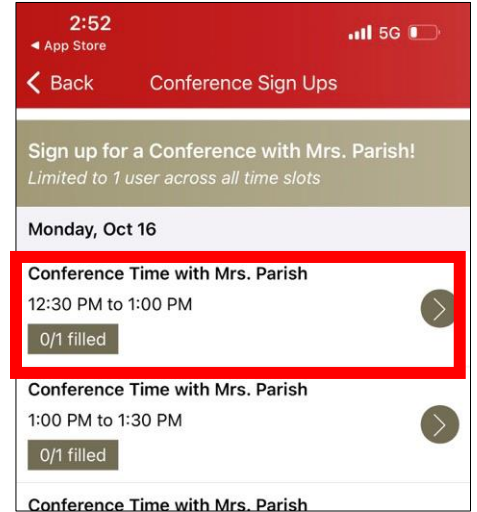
2:52
◂ App Store
5G

< Back Conference Sign Ups

Sign up for a Conference with Mrs. Parish!
Limited to 1 user across all time slots

Monday, Oct 16

Conference Time with Mrs. Parish
12:30 PM to 1:00 PM
0/1 filled

Conference Time with Mrs. Parish
1:00 PM to 1:30 PM
0/1 filled

Conference Time with Mrs. Parish